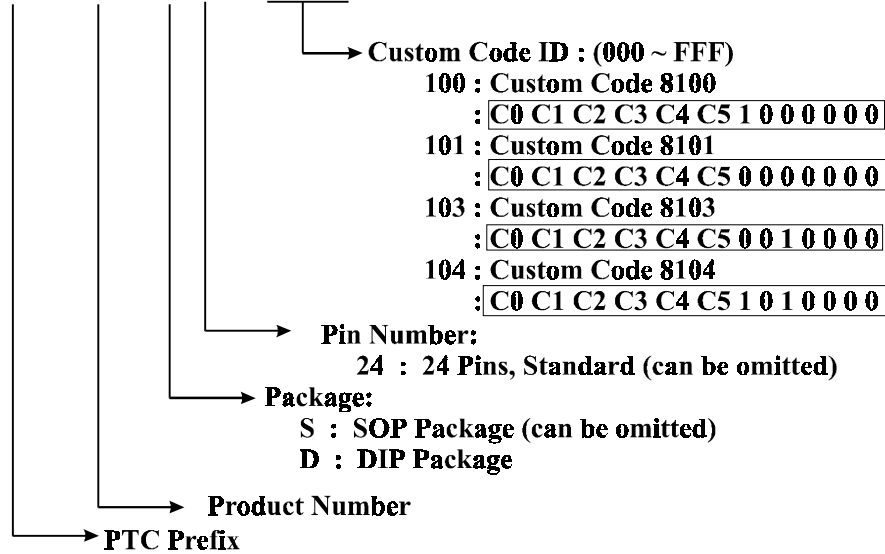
Custom Code ID : (000 ~ FFF)
100 : Custom Code 8100
: C0 C1 C2 C3 C4 C5 1 0 0 0 0 0 0
101 : Custom Code 8101
: C0 C1 C2 C3 C4 C5 0 0 0 0 0 0 0
103 : Custom Code 8103
: C0 C1 C2 C3 C4 C5 0 0 1 0 0 0 0
104 : Custom Code 8104
: C0 C1 C2 C3 C4 C5 1 0 1 0 0 0 0

Pin Number:
24 : 24 Pins, Standard (can be omitted)

Package:
S : SOP Package (can be omitted)
D : DIP Package

Product Number

PTC Prefix